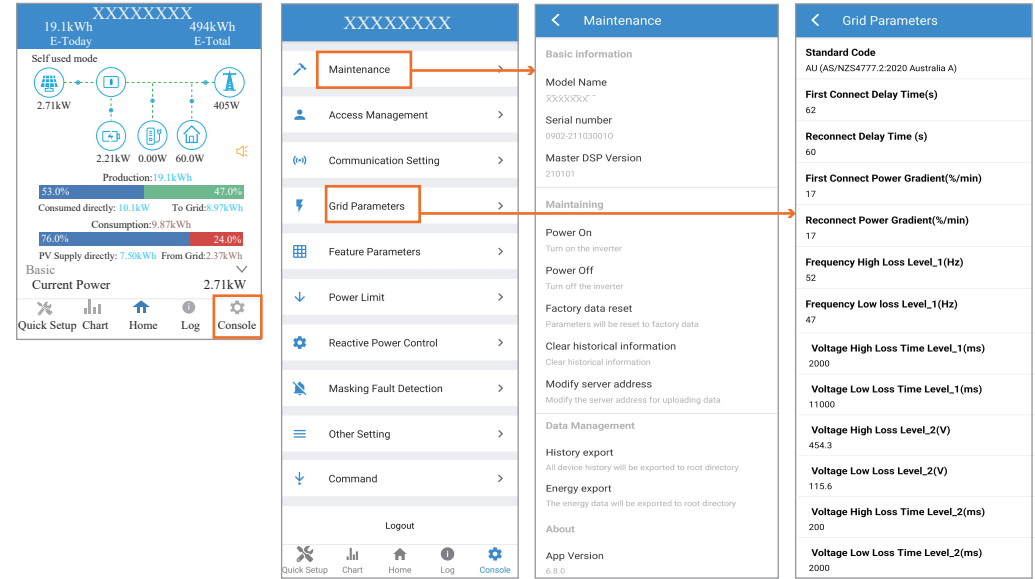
XXXXXXXX
19.1kWh E-Today
494kWh E-Total

Self used mode
2.71kW
405W
2.21kW 0.00W 60.0W

Production:19.1kWh
53.0% 47.0%
Consumed directly: 10.1kW To Grid:8.97kWh
Consumption:9.87kWh
76.0% 24.0%
PV Supply directly: 7.50kWh From Grid:2.37kWh
Basic
Current Power 2.71kW

Quick Setup Chart Home Log Console

XXXXXXXX
Maintenance
Access Management
Communication Setting
Grid Parameters
Feature Parameters
Power Limit
Reactive Power Control
Masking Fault Detection
Other Setting
Command
Logout
Quick Setup Chart Home Log Console

Maintenance
Basic information
Model Name
XXXXXXX
Serial number
0902-21103001O
Master DSP Version
210101
Maintaining
Power On
Turn on the inverter
Power Off
Turn off the inverter
Factory data reset
Parameters will be reset to factory data
Clear historical information
Clear historical information
Modify server address
Modify the server address for uploading data
Data Management
History export
All device history will be exported to root directory
Energy export
The energy data will be exported to root directory
About
App Version
6.8.0

Grid Parameters
Standard Code
AU (AS/NZS4777.2:2020 Australia A)
First Connect Delay Time(s)
62
Reconnect Delay Time (s)
60
First Connect Power Gradient(%/min)
17
Reconnect Power Gradient(%/min)
17
Frequency High Loss Level_1(Hz)
52
Frequency Low loss Level_1(Hz)
47
Voltage High Loss Time Level_1(ms)
2000
Voltage Low Loss Time Level_1(ms)
11000
Voltage High Loss Level_2(V)
454.3
Voltage Low Loss Level_2(V)
115.6
Voltage High Loss Time Level_2(ms)
200
Voltage Low Loss Time Level_2(ms)
2000